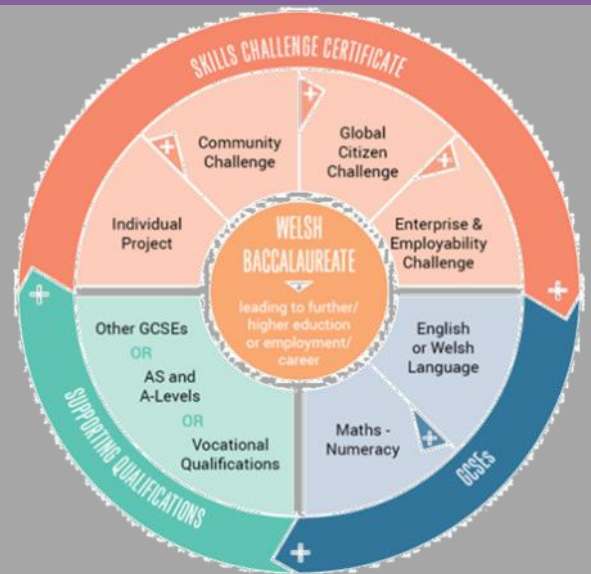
SKILLS CHALLENGE CERTIFICATE

Community Challenge

Global Citizen Challenge

Individual Project

Enterprise & Employability Challenge

WELSH BACCALAUREATE

leading to further/ higher eduction or employment/ career

Other GCSEs
OR
AS and A-Levels
OR
Vocational Qualifications

English or Welsh Language

Maths - Numeracy

SUPPORTING QUALIFICATIONS

GCSEs